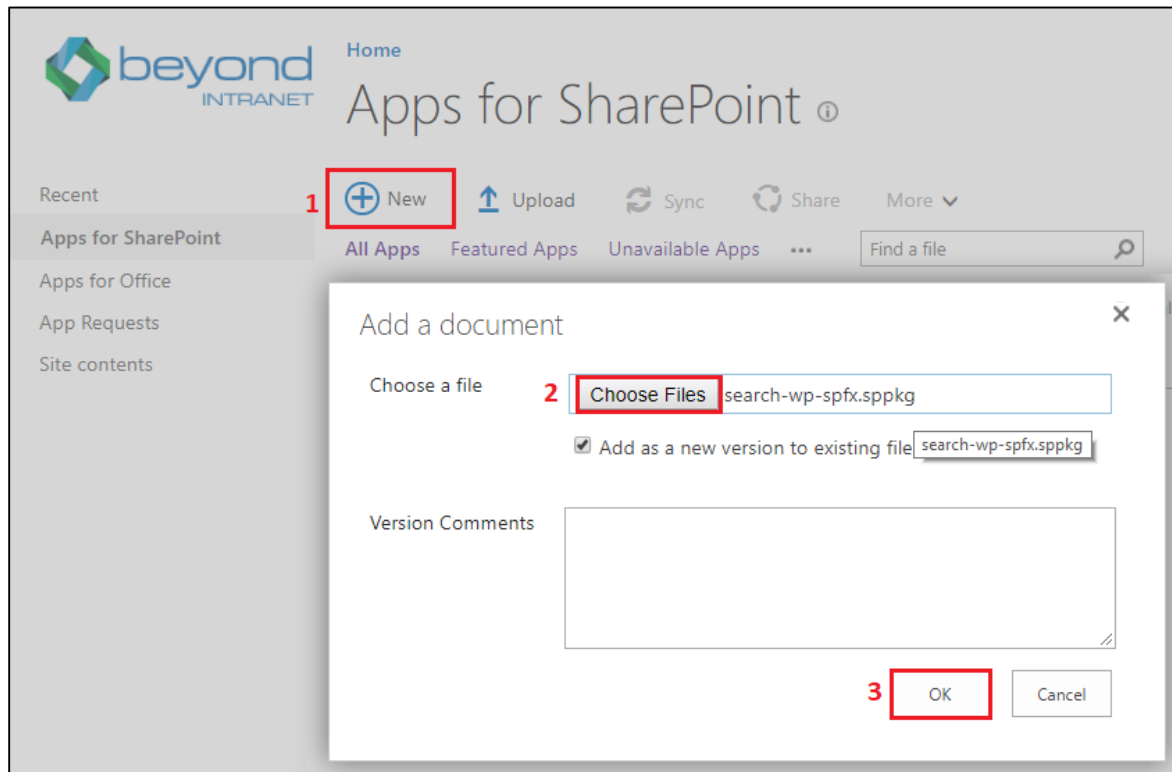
beyond INTRANET

Home

Apps for SharePoint

Recent

Apps for SharePoint

Apps for Office

App Requests

Site contents

1 New

Upload

Sync

Share

More

All Apps

Featured Apps

Unavailable Apps

•••

Find a file

Add a document

×

Choose a file

2 Choose Files search-wp-spfx.sppkg

Add as a new version to existing file search-wp-spfx.sppkg

Version Comments

3 OK

Cancel